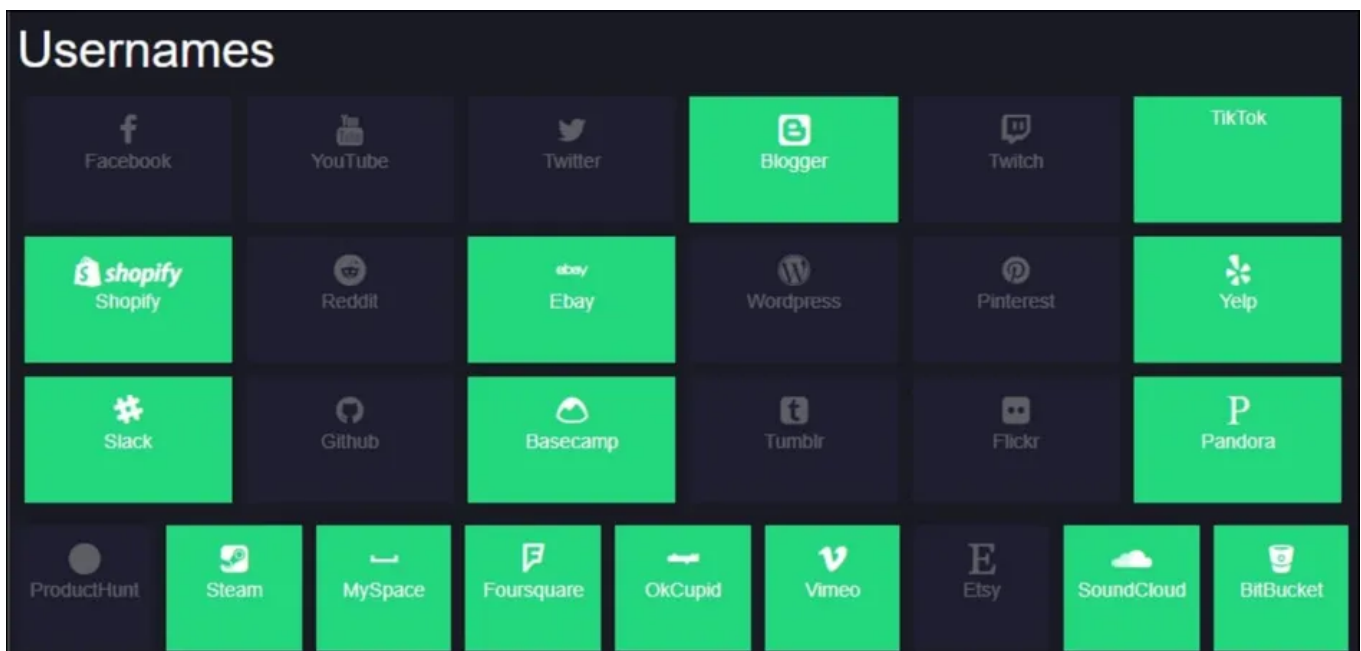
Usernames

Facebook

YouTube

Twitter

Blogger

Twitch

TikTok

shopify
Shopify

Reddit

ebay
Ebay

Wordpress

Pinterest

Yelp

Slack

Github

Basecamp

Tumblr

Flickr

P
Pandora

ProductHunt

Steam

MySpace

Foursquare

OkCupid

Vimeo

E
Etsy

SoundCloud

BitBucket